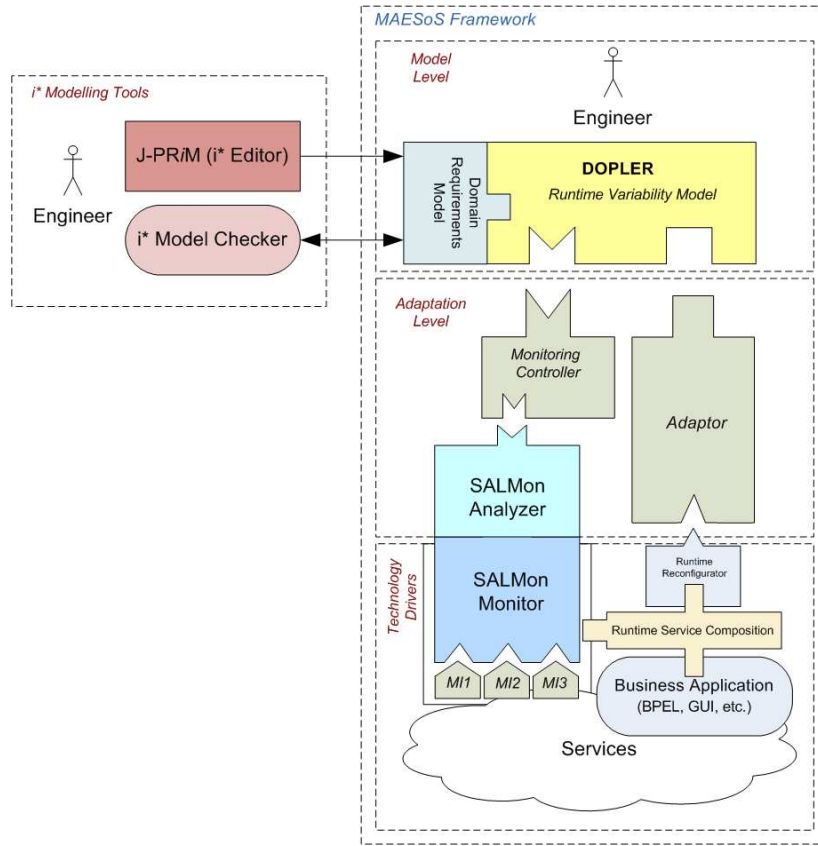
i* Modelling Tools

Engineer

J-PRiM (i* Editor)

i* Model Checker

MAESoS Framework

Model Level

Engineer

Domain Requirements Model

DOPLER

Runtime Variability Model

Adaptation Level

Monitoring Controller

Adaptor

SALMon Analyzer

Technology Drivers

SALMon Monitor

Runtime Reconfigurator

Runtime Service Composition

MI1

MI2

MI3

Business Application (BPEL, GUI, etc.)

Services